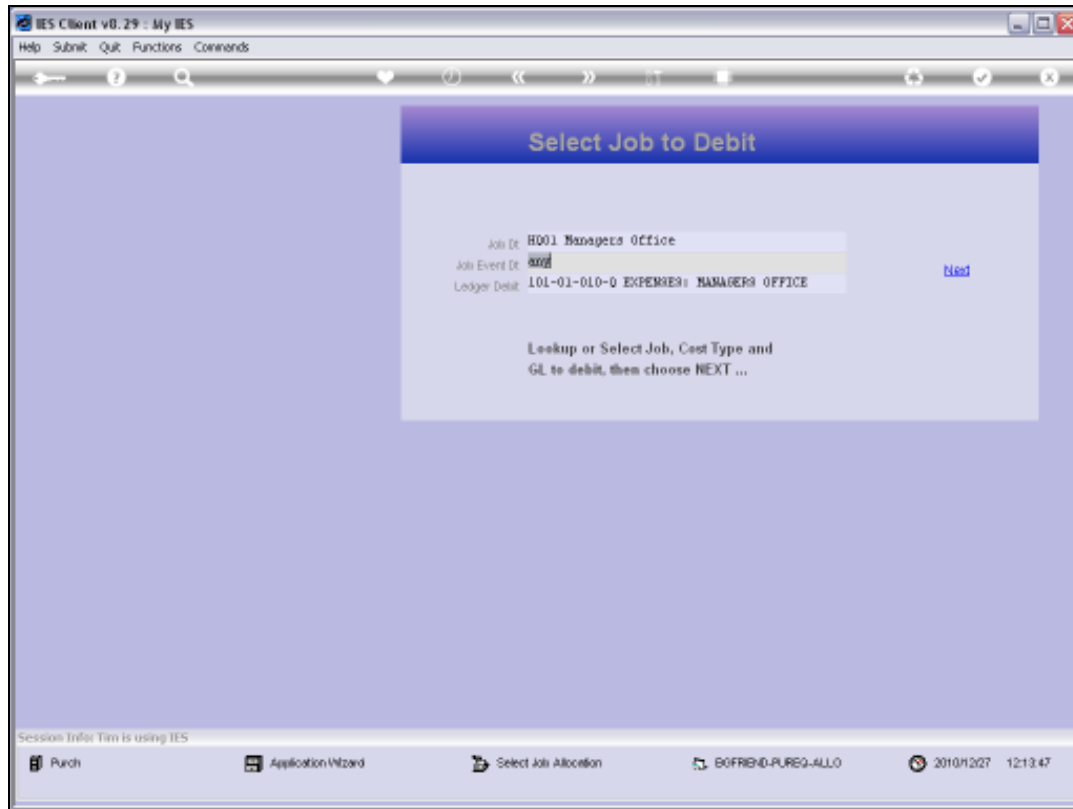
IES Client v8.29 : My IES

Help Submit Quit Functions Commands

Select Job to Debit

Job Dt H001 Managers Office

Job Event Dt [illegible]

Ledger Debit 101-01-010-0 EXPENSES: MANAGERS OFFICE

Next

Lookup or Select Job, Cost Type and GL to debit, then choose NEXT ...

Session Info: Tim is using IES

Purch

Application Wizard

Select Job Allocation

BOFRIEND-PUREQ-ALLO

2010/12/27 12:13:47